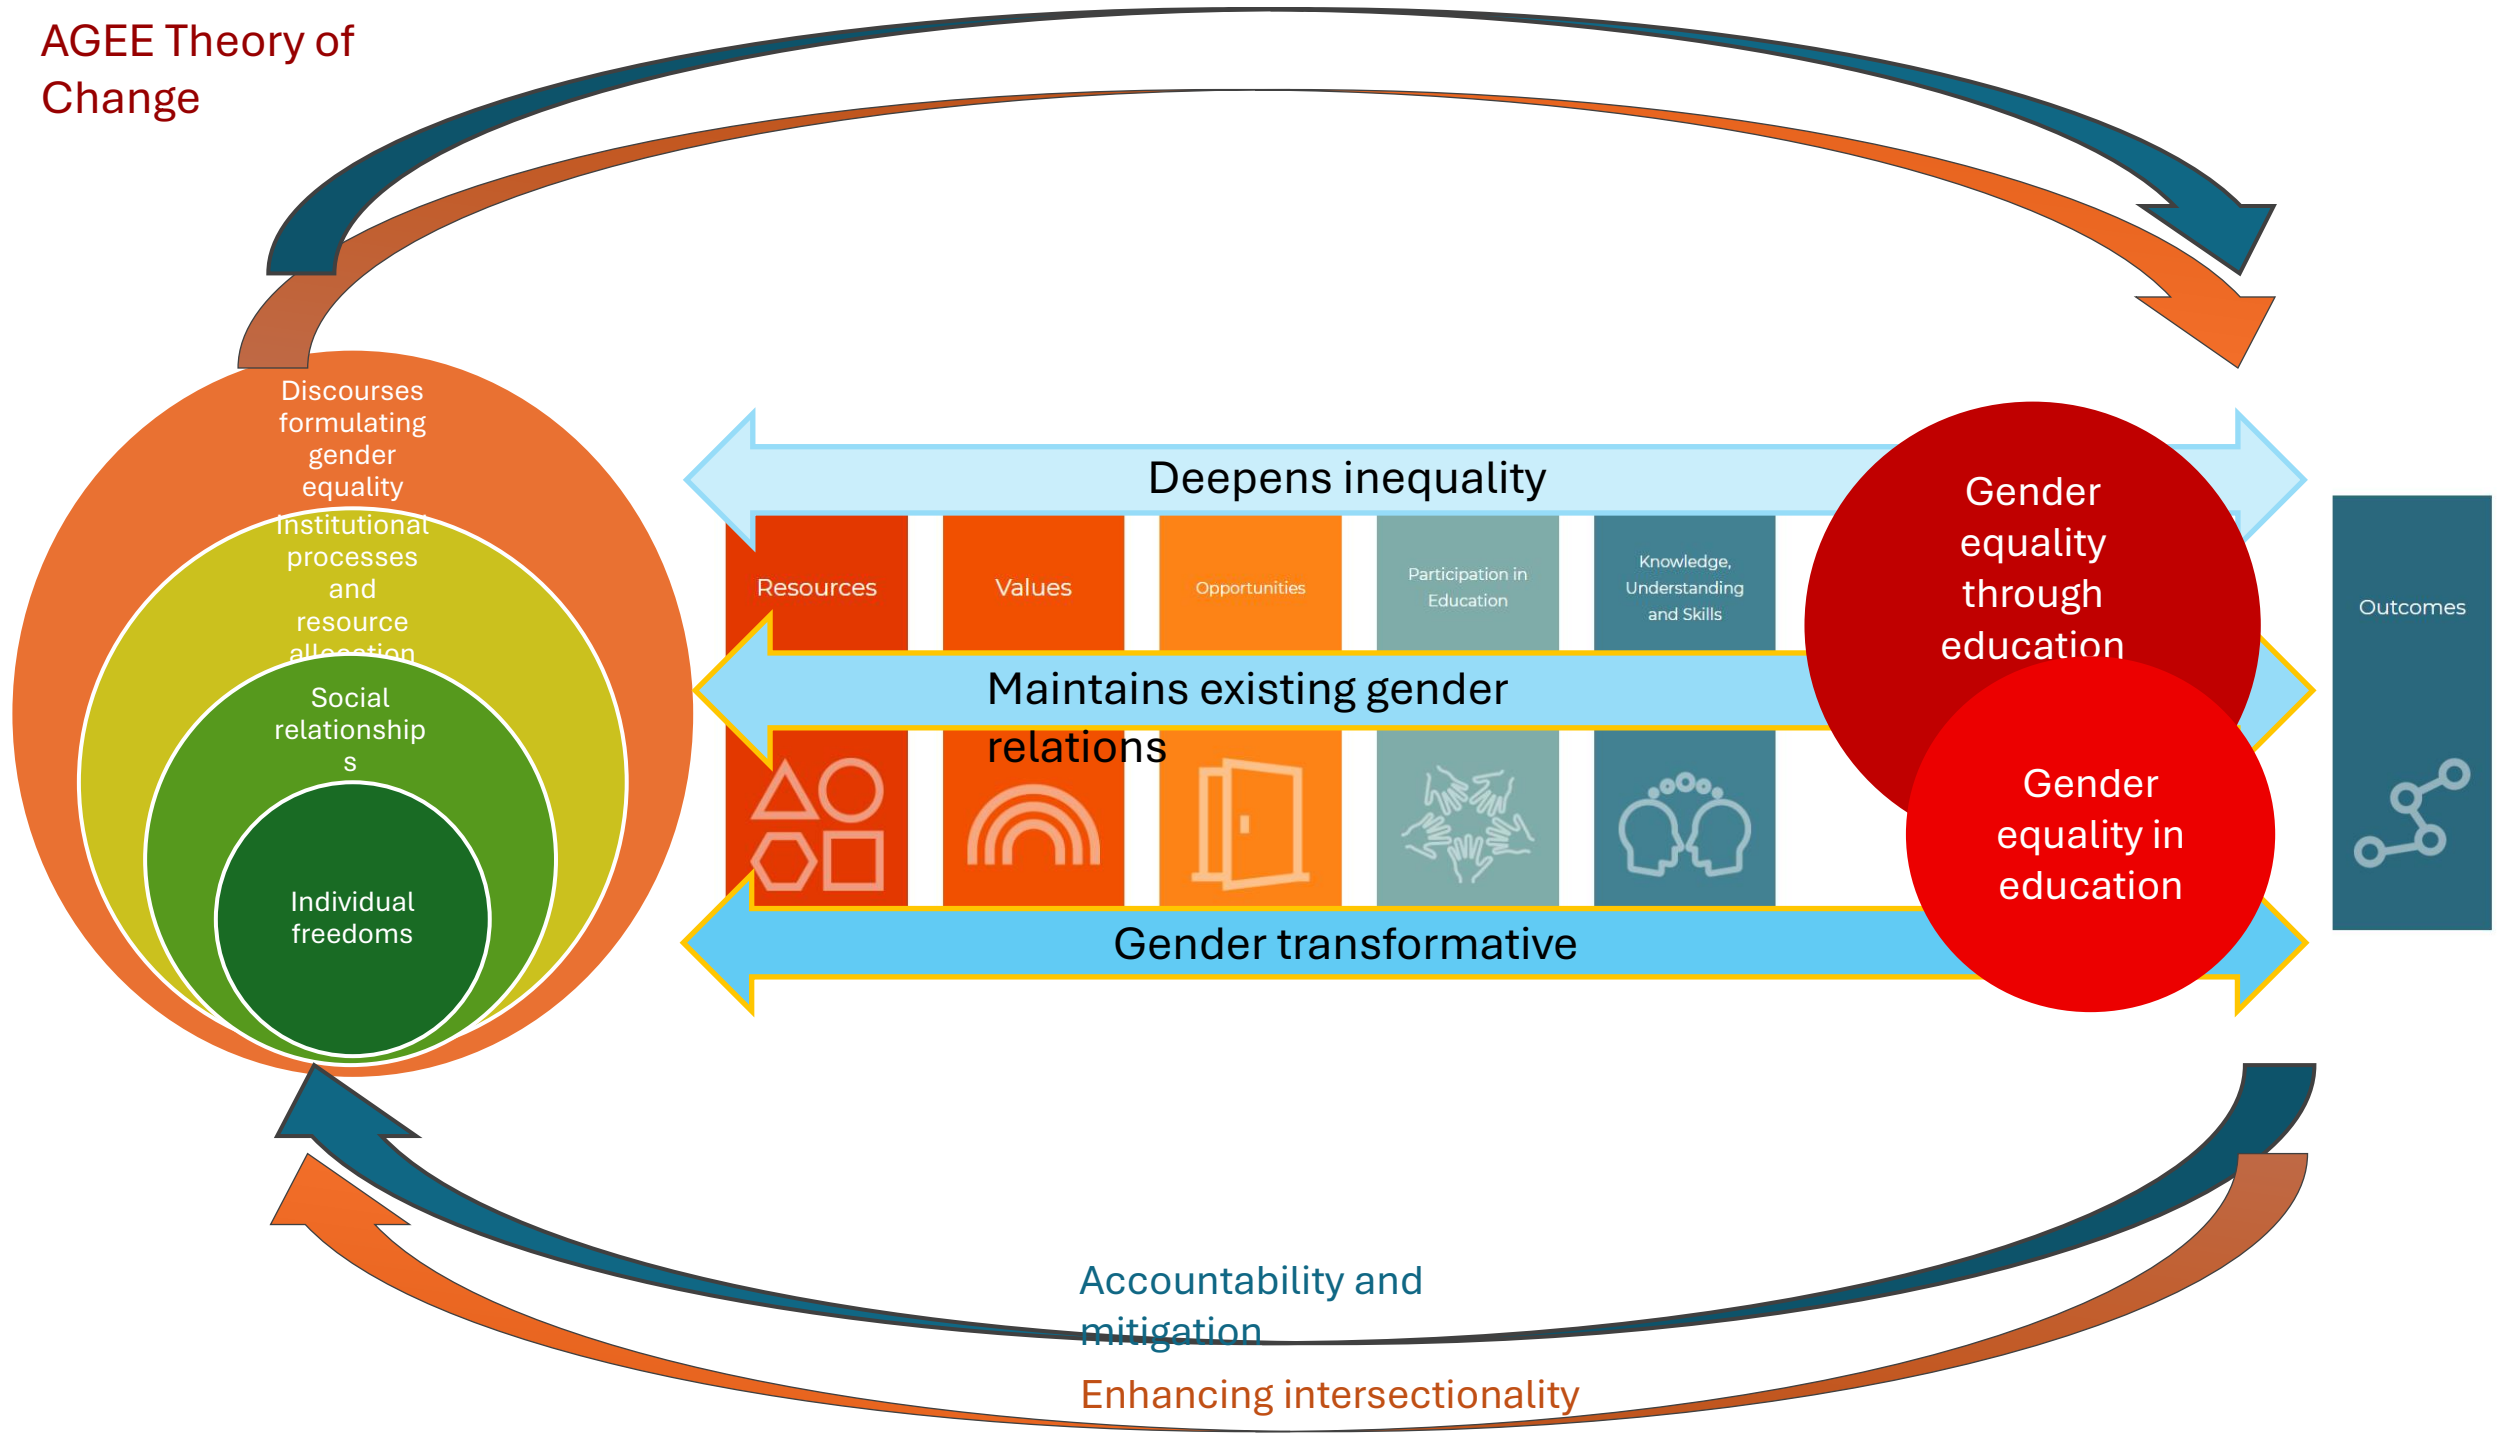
AGEE Theory of Change

Discourses formulating gender equality

Institutional processes and resource allocation

Social relationships

Individual freedoms

Deepens inequality

Resources

Values

Opportunities

Participation in Education

Knowledge, Understanding and Skills

Maintains existing gender relations

Gender transformative

Gender equality through education

Gender equality in education

Outcomes

Accountability and mitigation

Enhancing intersectionality